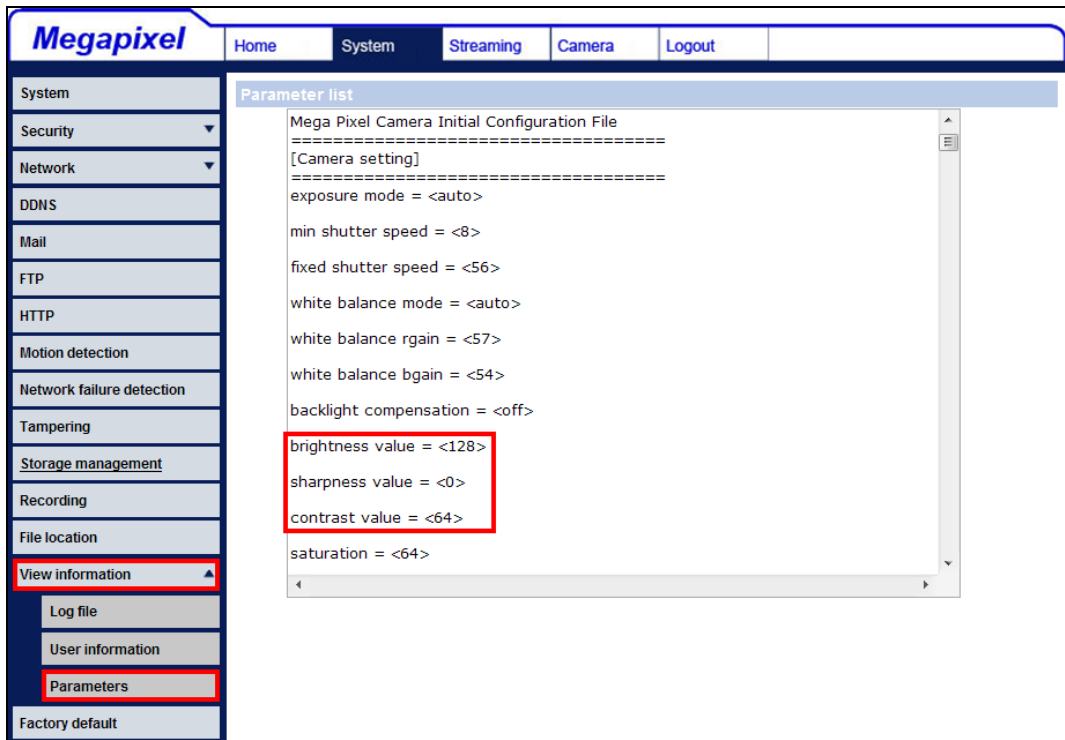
Megapixel

Home | System | Streaming | Camera | Logout

System
Security
Network
DDNS
Mail
FTP
HTTP
Motion detection
Network failure detection
Tampering
Storage management
Recording
File location
View information
Log file
User information
Parameters
Factory default

Parameter list

Mega Pixel Camera Initial Configuration File
====================================
[Camera setting]
====================================
exposure mode = <auto>

min shutter speed = <8>

fixed shutter speed = <56>

white balance mode = <auto>

white balance rgain = <57>

white balance bgain = <54>

backlight compensation = <off>

brightness value = <128>

sharpness value = <0>

contrast value = <64>

saturation = <64>